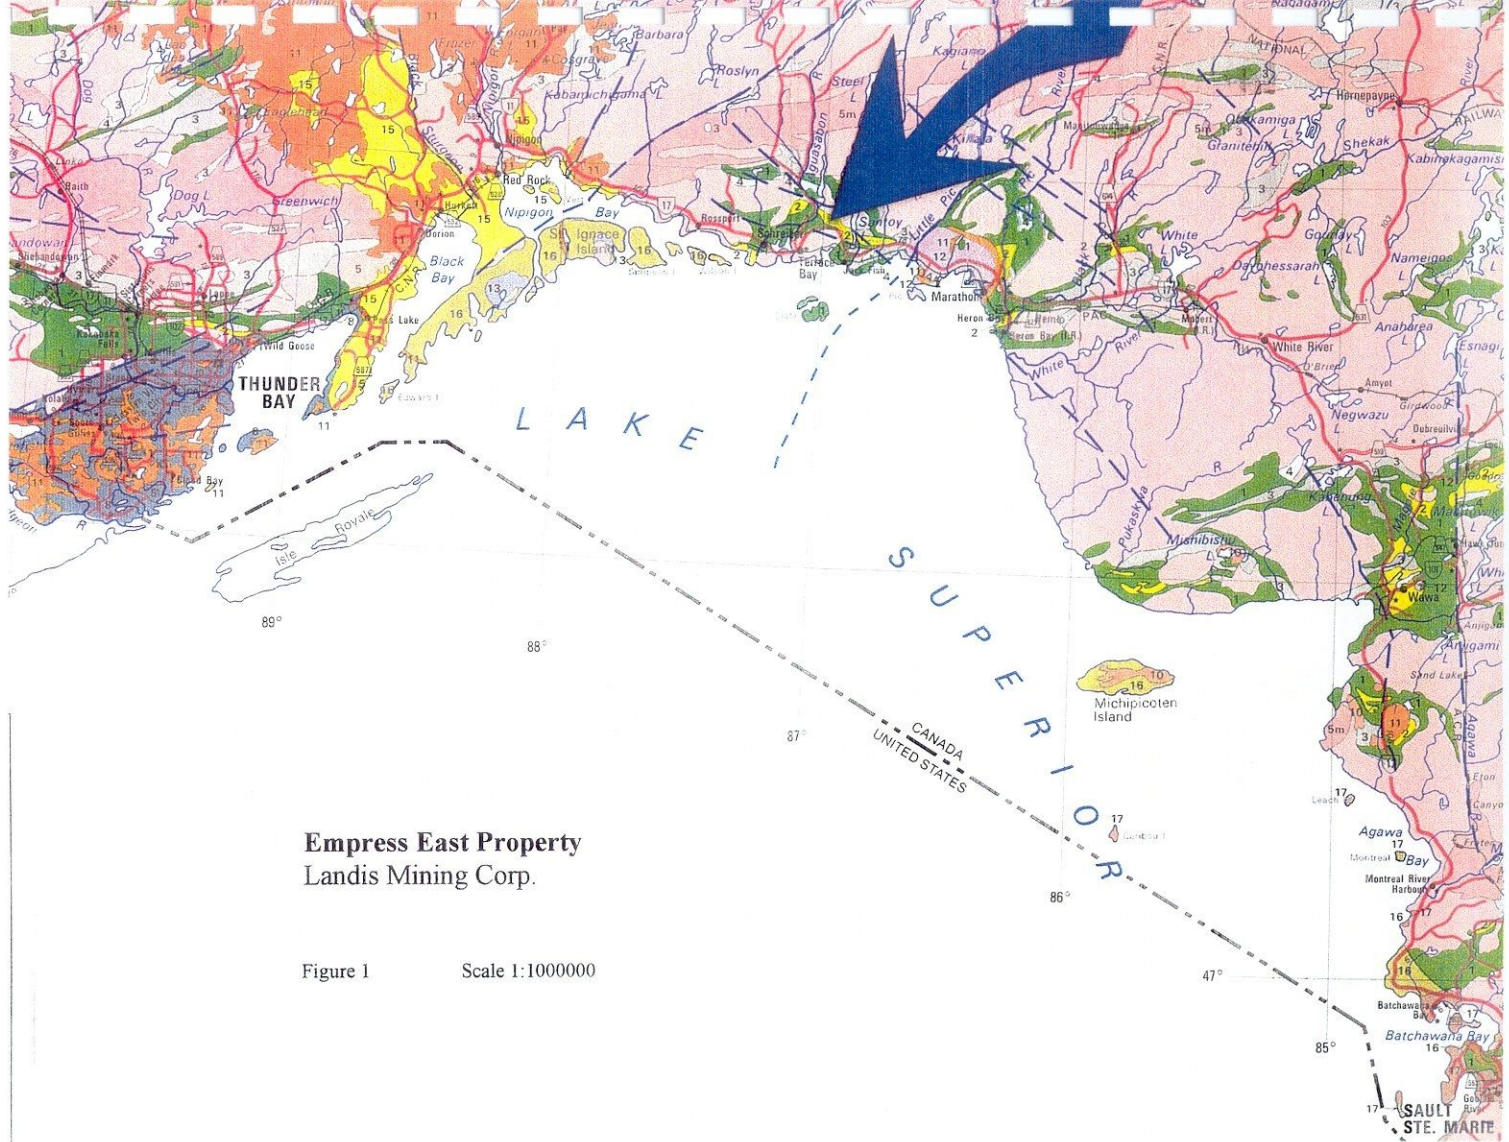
Barbara
Roslyn
Kabamichigama L
Steel
Kagiano
NATIONAL
Nagagami
Hornepayne
Obakamiga
Granitehill
Shekak
Kabinakagami
Frazer
Nipigon
Sturgeon
Red Rock
Nipigon Bay
Dog L
Raith
Greenwich
Dorion
Black Bay
St. Ignace Island
Rossport
Schreiber
Terrace Bay
Jackfish
Santoy
Little Pic
Marathon
Heron Bay
Heron Bay (I.R.)
White
Dayohessarah
Gourlays
Nameigos
Anahareo
Esnagi
White River
Amyot
Negwazu
Dubreuilville
Wild Goose
Pass Lake
Kakabeka Falls
Shebandowan
THUNDER BAY
Cloud Bay
Isle Royale
LAKE SUPERIOR
Pukaskwa
Mishibishu
Kabenung
Wawa
Michipicoten Island
Sand Lake
Agawa
Montreal Bay
Montreal River Harbour
Batchawana Bay
CANADA
UNITED STATES
Leach
Caribou I
89°
88°
87°
86°
85°
47°
Empress East Property
Landis Mining Corp.
Figure 1 Scale 1:1000000
SAULT STE. MARIE